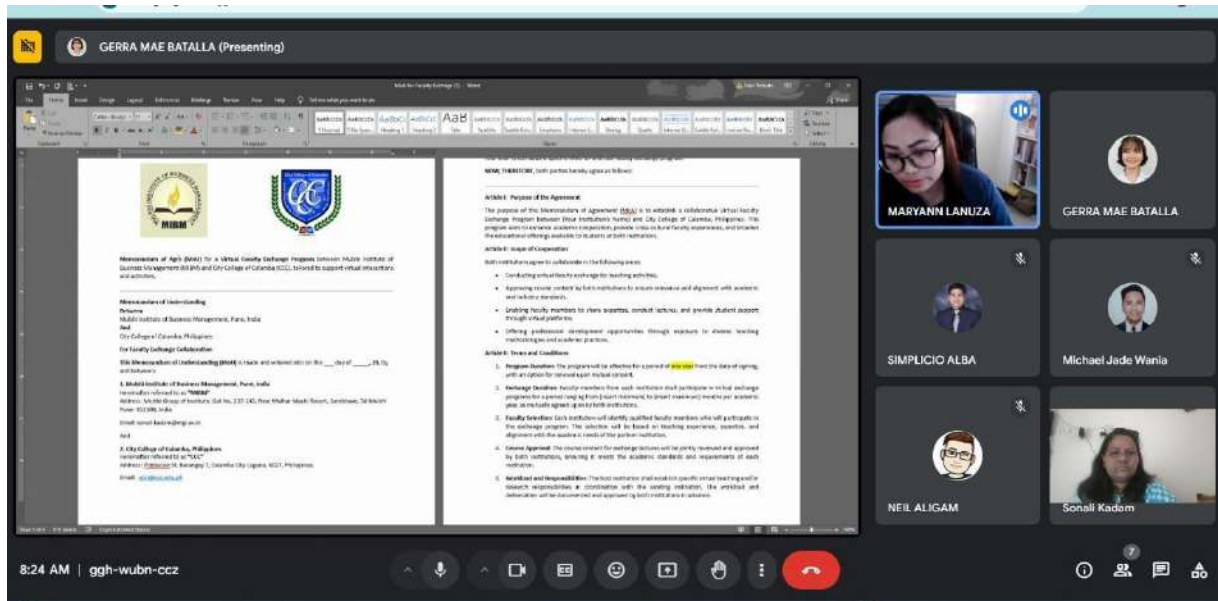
GERRA MAE BATALLA (Presenting)

Memorandum of Agreement (MoA) for a Virtual Faculty Exchange Program between Mulshi Institute of Business Management (MIBM) and City College of Calamba (CCC), tailored to support virtual interactions and activities.

Memorandum of Understanding
Between
Mulshi Institute of Business Management, Pune, India
And
City College of Calamba, Philippines

For Faculty Exchange Collaboration

This Memorandum of Understanding (MoU) is made and entered into on this ___ day of _____, 20__ by and between:

1. Mulshi Institute of Business Management, Pune, India
hereinafter referred to as "MIBM"

2. City College of Calamba, Philippines
hereinafter referred to as "CCC"

NOW, THEREFORE, both parties hereby agree as follows:

Article I: Purpose of the Agreement

Article II: Scope of Cooperation

Article III: Terms and Conditions

1. Program Duration
2. Exchange Duration
3. Faculty Selection
4. Course Approval
5. Workload and Responsibilities

MARYANN LANUZA
GERRA MAE BATALLA
SIMPLICIO ALBA
Michael Jade Wania
NEIL ALIGAM
Sonali Kadam

8:24 AM | ggh-wubn-ccz
7